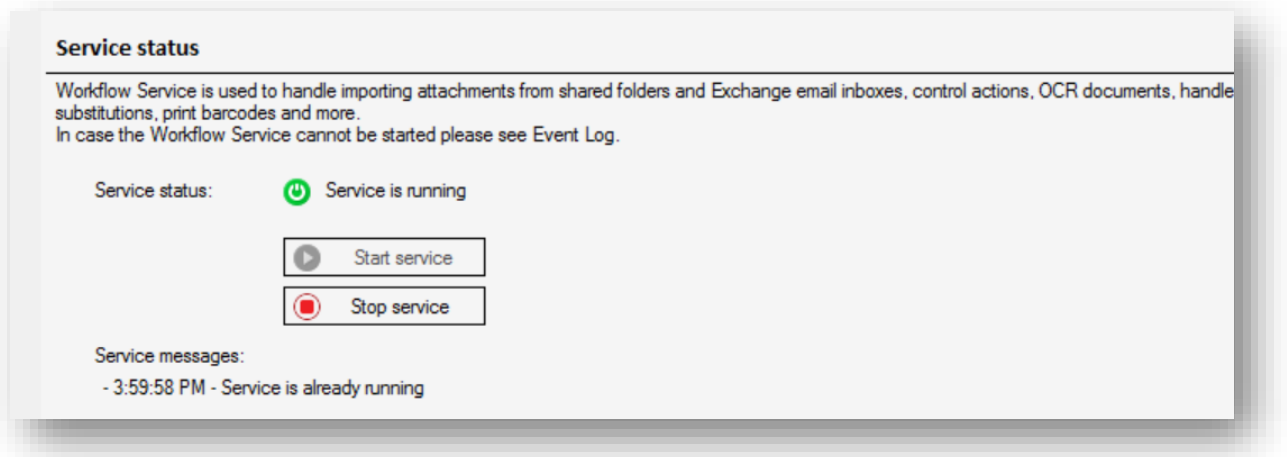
Service status

Workflow Service is used to handle importing attachments from shared folders and Exchange email inboxes, control actions, OCR documents, handle substitutions, print barcodes and more.
In case the Workflow Service cannot be started please see Event Log.

Service status: Service is running

Start service

Stop service

Service messages:
- 3:59:58 PM - Service is already running